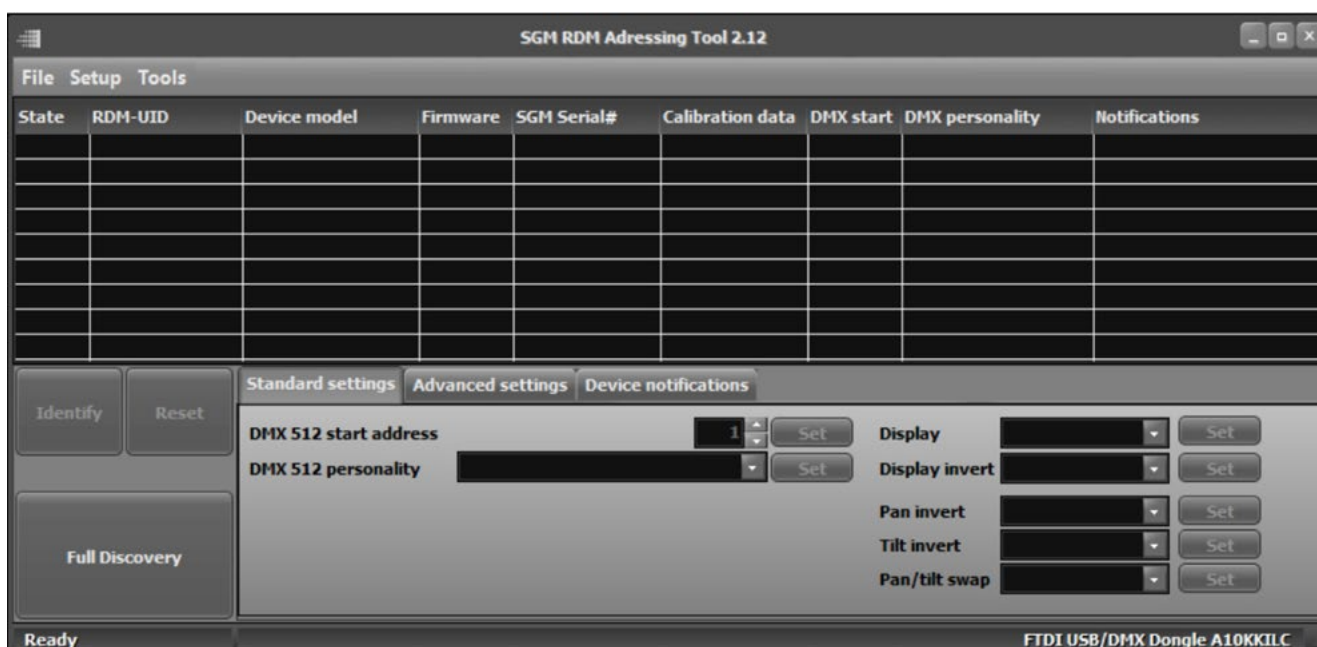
SGM RDM Adressing Tool 2.12

File Setup Tools

| State | RDM-UID | Device model | Firmware | SGM Serial# | Calibration data | DMX start | DMX personality | Notifications |
|---|---|---|---|---|---|---|---|---|
| | | | | | | | | |

Identify Reset

Full Discovery

Standard settings Advanced settings Device notifications

DMX 512 start address 1 Set

DMX 512 personality Set

Display Set

Display invert Set

Pan invert Set

Tilt invert Set

Pan/tilt swap Set

Ready

FTDI USB/DMX Dongle A10KKILC